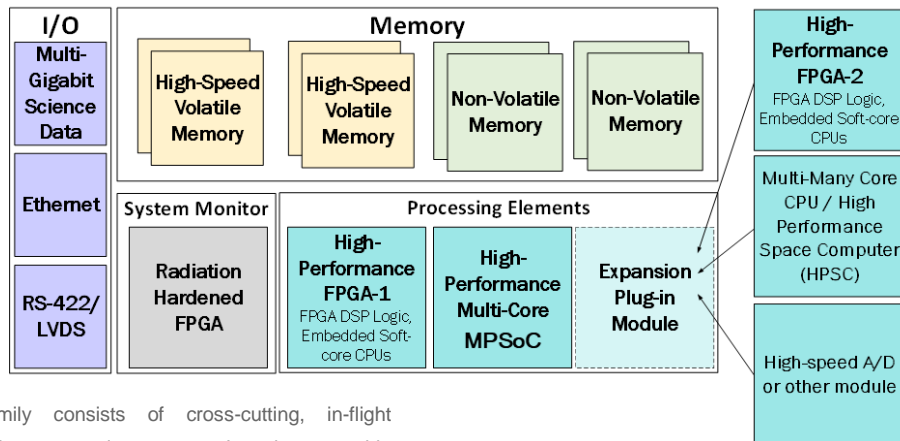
I/O

Multi-Gigabit Science Data

Ethernet

RS-422/ LVDS

Memory

High-Speed Volatile Memory

High-Speed Volatile Memory

Non-Volatile Memory

Non-Volatile Memory

System Monitor

Radiation Hardened FPGA

Processing Elements

High-Performance FPGA-1
FPGA DSP Logic, Embedded Soft-core CPUs

High-Performance Multi-Core MPSoC

Expansion Plug-in Module

High-Performance FPGA-2
FPGA DSP Logic, Embedded Soft-core CPUs

Multi-Many Core CPU / High Performance Space Computer (HPSC)

High-speed A/D or other module

mily consists of cross-cutting, in-flight